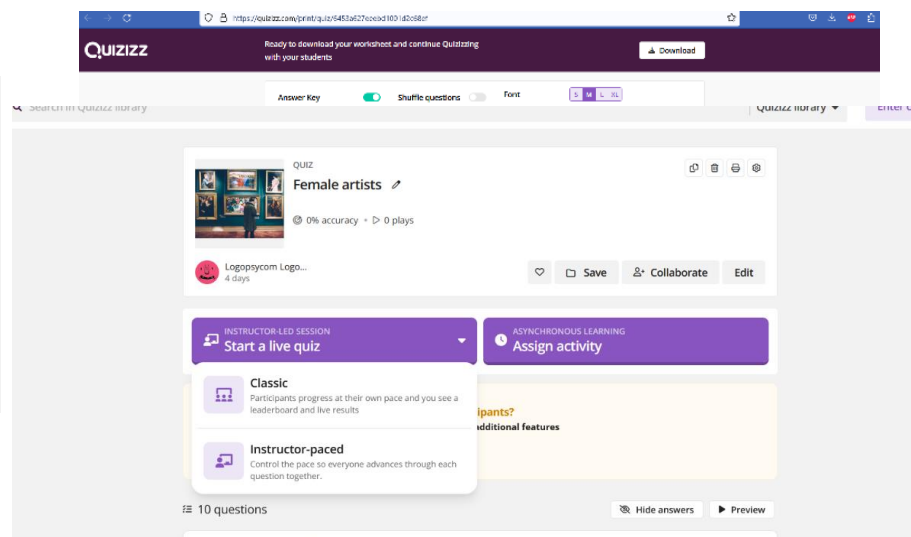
https://quizizz.com/print/quiz/6458a627eceed1001d2c68ef

Quizizz

Ready to download your worksheet and continue Quizizzing with your students

Download

Answer Key

Shuffle questions

Font

S M L XL

Search in Quizizz library

Quizizz library

Enter c

QUIZ

Female artists

0% accuracy • 0 plays

Logopsycom Logo...
4 days

Save

Collaborate

Edit

INSTRUCTOR-LED SESSION
Start a live quiz

ASYNCHRONOUS LEARNING
Assign activity

Classic
Participants progress at their own pace and you see a leaderboard and live results

Instructor-paced
Control the pace so everyone advances through each question together.

ipants?
dditional features

10 questions

Hide answers

Preview